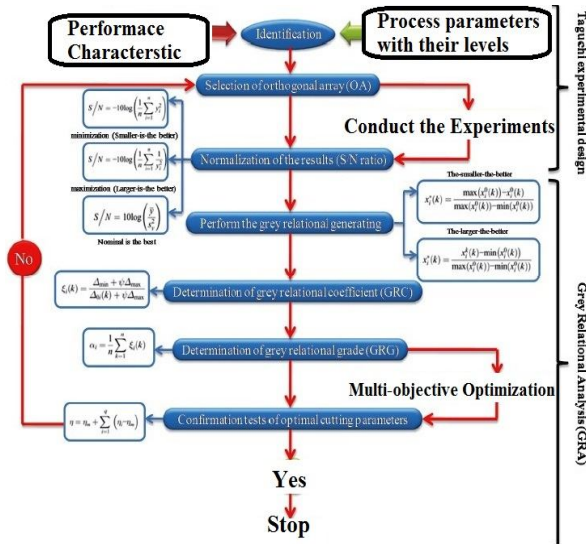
Performace Characterstic

Identification

Process parameters with their levels

Taguchi experimental deign

Selection of orthogonal array (OA)

$S/N = -10\log\left(\frac{1}{n}\sum_{i=1}^{n} y_i^2\right)$

minimization (Smaller-is-the better)

Conduct the Experiments

$S/N = -10\log\left(\frac{1}{n}\sum_{i=1}^{n} \frac{1}{y_i^2}\right)$

Normalization of the results (S/N ratio)

maximization (Larger-is-the better)

$S/N = 10\log\left(\frac{\bar{y}}{s_y^2}\right)$

Nominal is the best

The-smaller-the-better

$x_i^*(k) = \frac{\max(x_i^0(k)) - x_i^0(k)}{\max(x_i^0(k)) - \min(x_i^0(k))}$

Perform the grey relational generating

The-larger-the-better

$x_i^*(k) = \frac{x_i^0(k) - \min(x_i^0(k))}{\max(x_i^0(k)) - \min(x_i^0(k))}$

No

$\xi_i(k) = \frac{\Delta_{\min} + \psi\Delta_{\max}}{\Delta_{0i}(k) + \psi\Delta_{\max}}$

Determination of grey relational coefficient (GRC)

Grey Relational Analysis (GRA)

$\alpha_i = \frac{1}{n}\sum_{k=1}^{n} \xi_i(k)$

Determination of grey relational grade (GRG)

Multi-objective Optimization

$\eta = \eta_m + \sum_{i=1}^{q}(\bar{\eta}_i - \eta_m)$

Confirmation tests of optimal cutting parameters

Yes

Stop